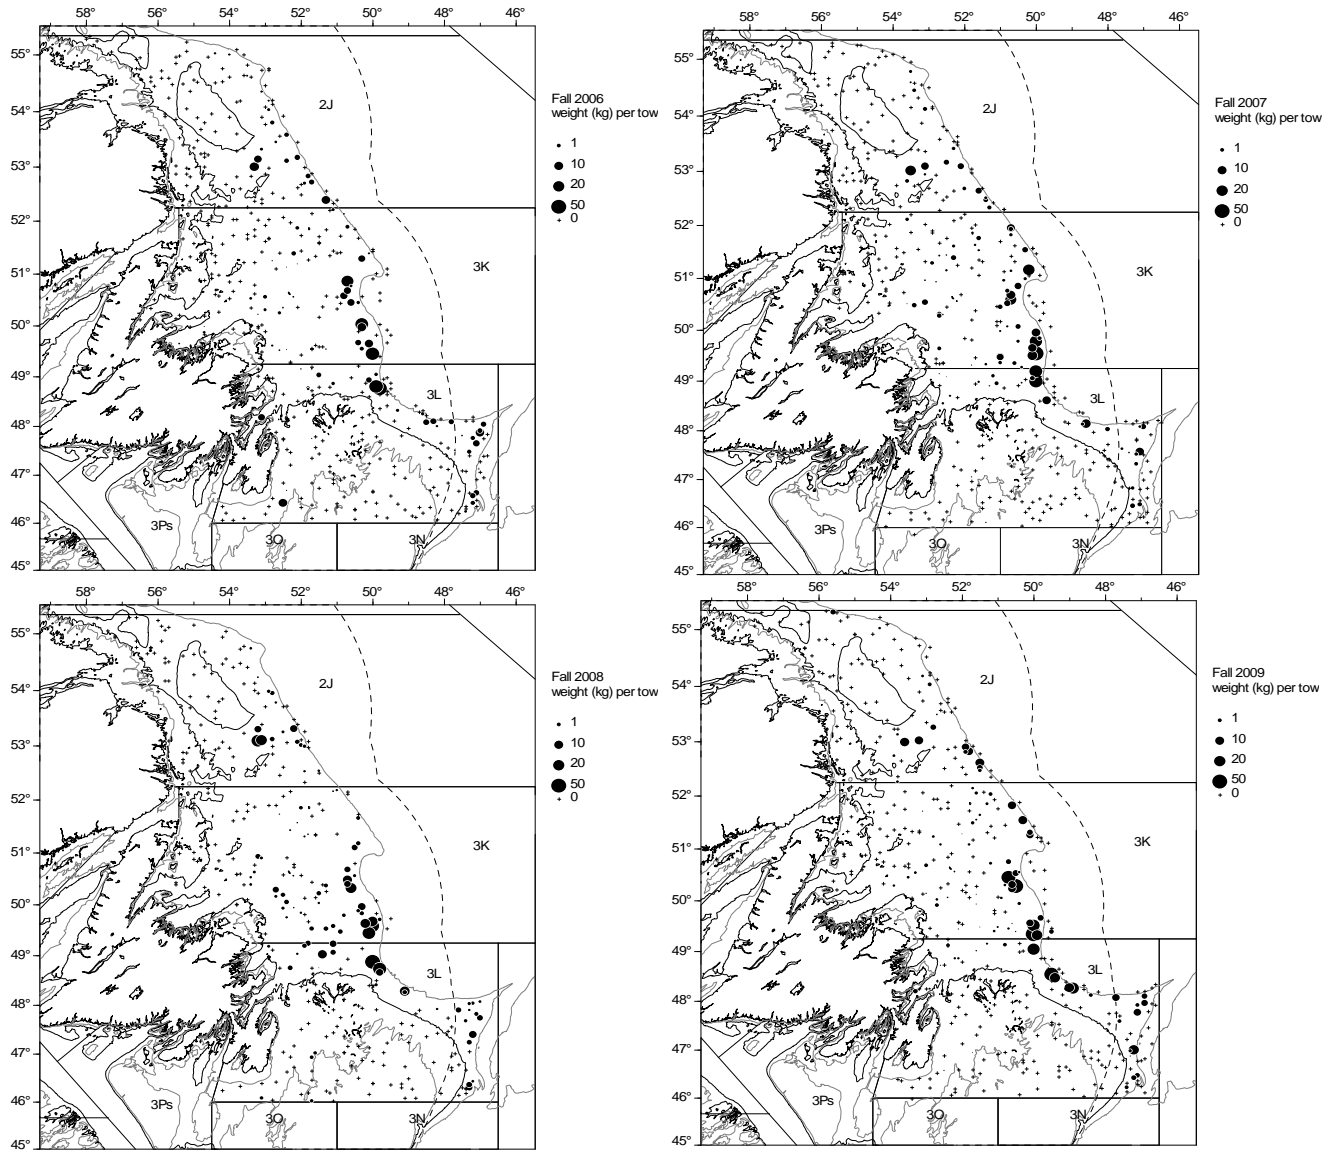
58° 56° 54° 52° 50° 48° 46°

55° 54° 53° 52° 51° 50° 49° 48° 47° 46° 45°

2J

3K

3L

3Ps

3O

3N

Fall 2006
weight (kg) per tow
1
10
20
50
0

58° 56° 54° 52° 50° 48° 46°

55° 54° 53° 52° 51° 50° 49° 48° 47° 46° 45°

2J

3K

3L

3Ps

3O

3N

Fall 2007
weight (kg) per tow
1
10
20
50
0

58° 56° 54° 52° 50° 48° 46°

55° 54° 53° 52° 51° 50° 49° 48° 47° 46° 45°

2J

3K

3L

3Ps

3O

3N

Fall 2008
weight (kg) per tow
1
10
20
50
0

58° 56° 54° 52° 50° 48° 46°

55° 54° 53° 52° 51° 50° 49° 48° 47° 46° 45°

2J

3K

3L

3Ps

3O

3N

Fall 2009
weight (kg) per tow
1
10
20
50
0